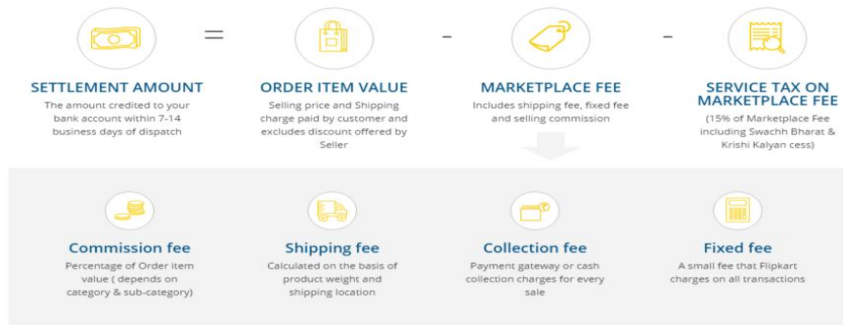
=

-

-

SETTLEMENT AMOUNT
The amount credited to your bank account within 7-14 business days of dispatch

ORDER ITEM VALUE
Selling price and Shipping charge paid by customer and excludes discount offered by Seller

MARKETPLACE FEE
Includes shipping fee, fixed fee and selling commission

SERVICE TAX ON MARKETPLACE FEE
(15% of Marketplace Fee including Swachh Bharat & Krishi Kalyan cess)

Commission fee
Percentage of Order item value ( depends on category & sub-category)

Shipping fee
Calculated on the basis of product weight and shipping location

Collection fee
Payment gateway or cash collection charges for every sale

Fixed fee
A small fee that Flipkart charges on all transactions